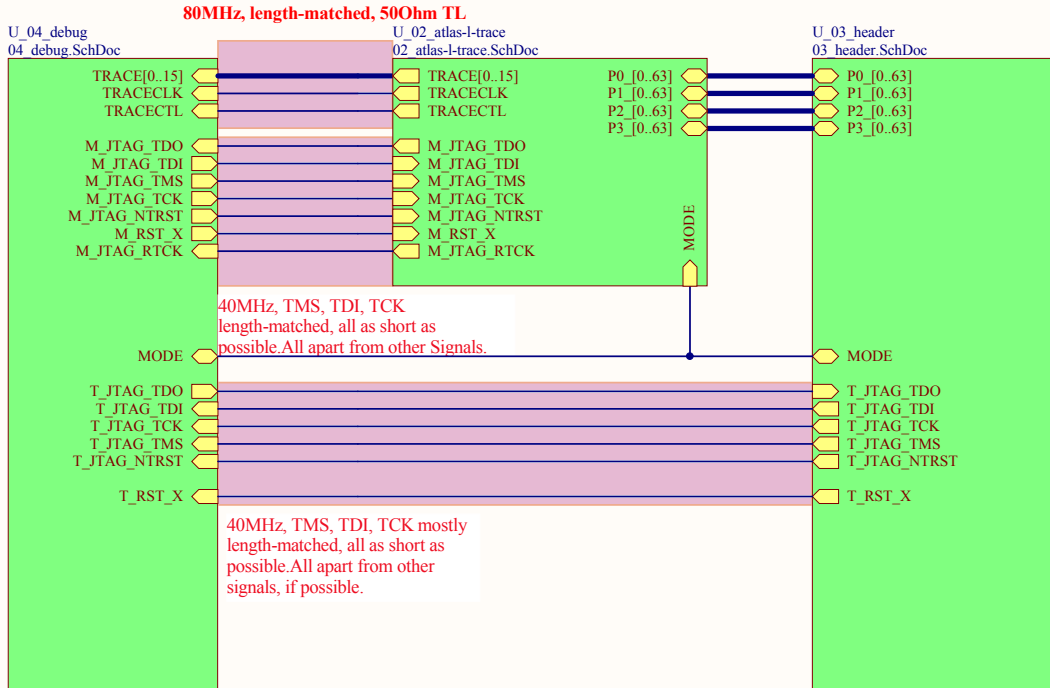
80MHz, length-matched, 50Ohm TL

U_04_debug
04_debug.SchDoc

U_02_atlas-l-trace
02_atlas-l-trace.SchDoc

U_03_header
03_header.SchDoc

TRACE[0..15]
TRACECLK
TRACECTL

TRACE[0..15]
TRACECLK
TRACECTL

P0_[0..63]
P1_[0..63]
P2_[0..63]
P3_[0..63]

P0_[0..63]
P1_[0..63]
P2_[0..63]
P3_[0..63]

M_JTAG_TDO
M_JTAG_TDI
M_JTAG_TMS
M_JTAG_TCK
M_JTAG_NTRST
M_RST_X
M_JTAG_RTCK

M_JTAG_TDO
M_JTAG_TDI
M_JTAG_TMS
M_JTAG_TCK
M_JTAG_NTRST
M_RST_X
M_JTAG_RTCK

MODE

40MHz, TMS, TDI, TCK length-matched, all as short as possible.All apart from other Signals.

MODE

MODE

T_JTAG_TDO
T_JTAG_TDI
T_JTAG_TCK
T_JTAG_TMS
T_JTAG_NTRST

T_RST_X

T_JTAG_TDO
T_JTAG_TDI
T_JTAG_TCK
T_JTAG_TMS
T_JTAG_NTRST

T_RST_X

40MHz, TMS, TDI, TCK mostly length-matched, all as short as possible.All apart from other signals, if possible.